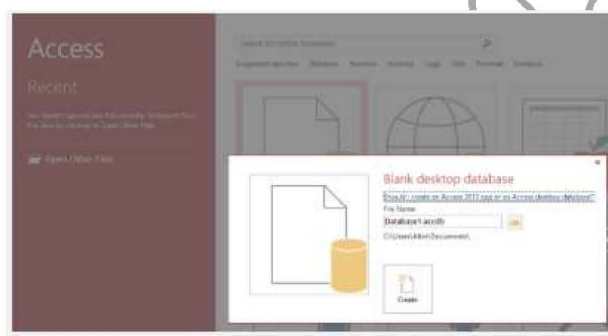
Access

Recent

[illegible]

Open Other Files

Search for online templates

Suggested searches: Database Business Personal Assets Logs Lists Personal Contacts

Blank desktop database

How do I create an Access 2013 app or an Access desktop database?

File Name

Database1.accdb

C:\Users\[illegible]\Documents\

Create